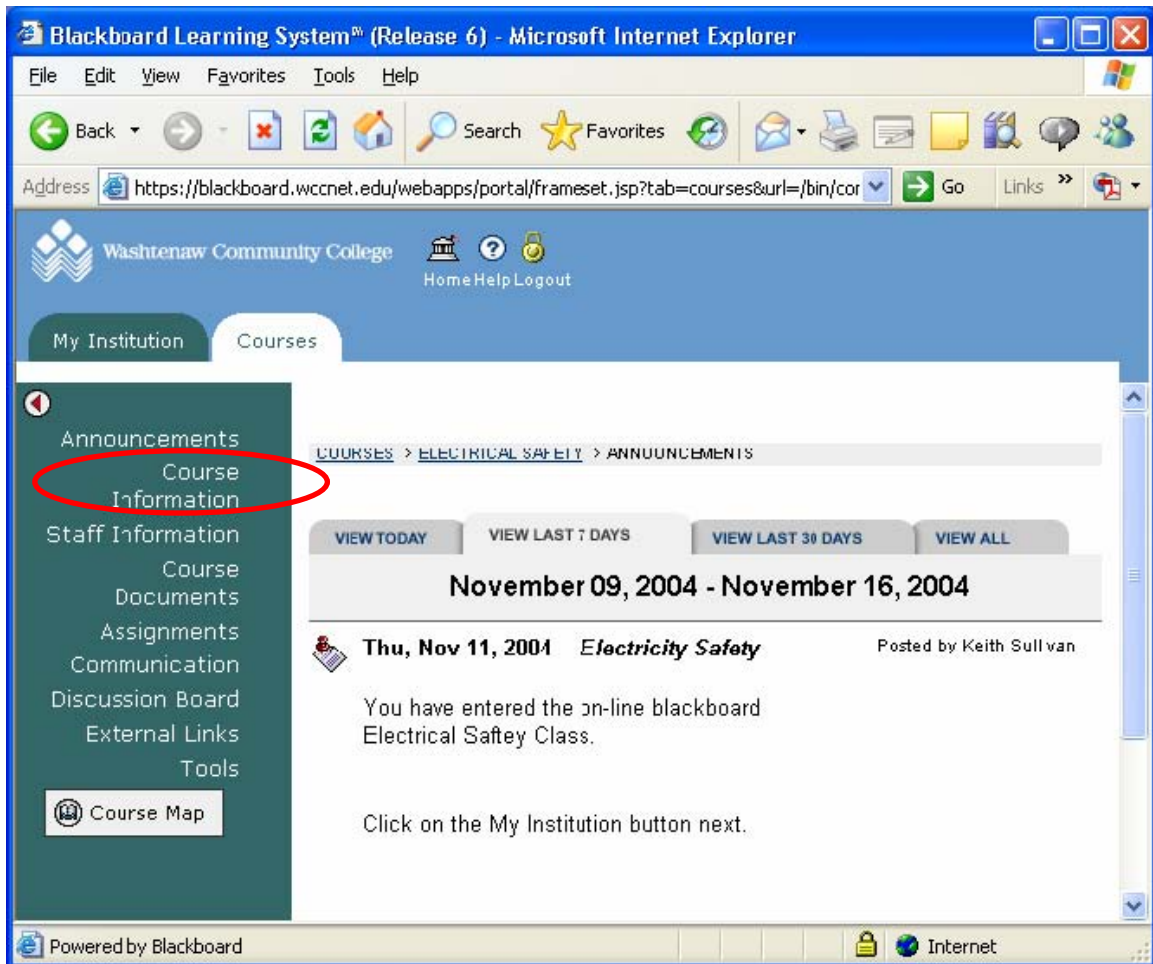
Blackboard Learning System℠ (Release 6) - Microsoft Internet Explorer

File Edit View Favorites Tools Help

Back Search Favorites

Address https://blackboard.wccnet.edu/webapps/portal/frameset.jsp?tab=courses&url=/bin/cor Go Links

Washtenaw Community College

Home Help Logout

My Institution Courses

Announcements
Course Information
Staff Information
Course Documents
Assignments
Communication
Discussion Board
External Links
Tools

Course Map

COURSES > ELECTRICAL SAFETY > ANNOUNCEMENTS

VIEW TODAY VIEW LAST 7 DAYS VIEW LAST 30 DAYS VIEW ALL

November 09, 2004 - November 16, 2004

Thu, Nov 11, 2004 Electricity Safety Posted by Keith Sullivan

You have entered the on-line blackboard Electrical Saftey Class.

Click on the My Institution button next.

Powered by Blackboard Internet